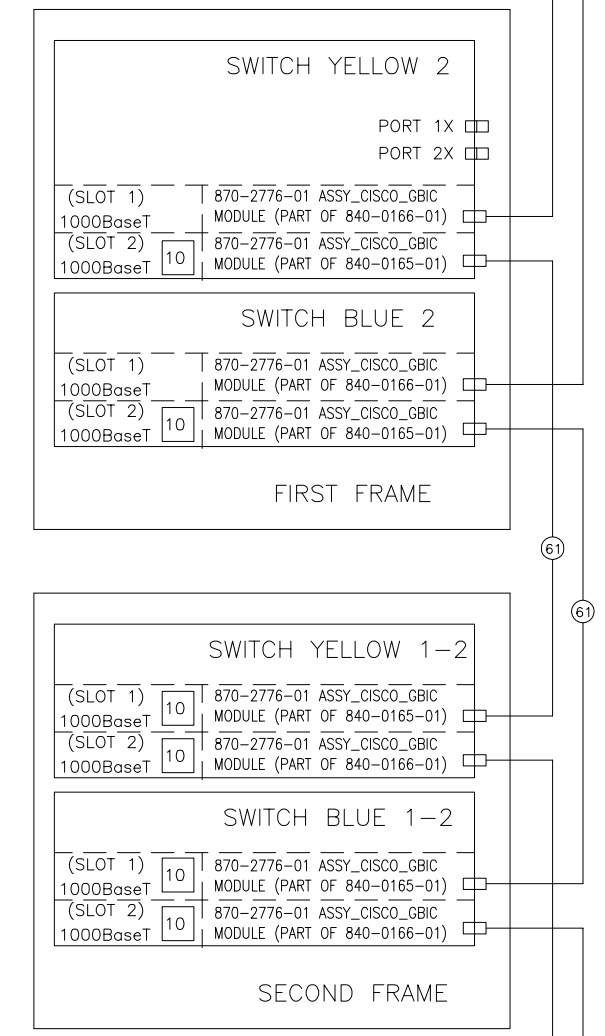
SWITCH YELLOW 2

PORT 1X
PORT 2X

(SLOT 1) 1000BaseT | 870-2776-01 ASSY_CISCO_GBIC MODULE (PART OF 840-0166-01)
(SLOT 2) 1000BaseT 10 | 870-2776-01 ASSY_CISCO_GBIC MODULE (PART OF 840-0165-01)

SWITCH BLUE 2

(SLOT 1) 1000BaseT | 870-2776-01 ASSY_CISCO_GBIC MODULE (PART OF 840-0166-01)
(SLOT 2) 1000BaseT 10 | 870-2776-01 ASSY_CISCO_GBIC MODULE (PART OF 840-0165-01)

FIRST FRAME

61

61

SWITCH YELLOW 1-2

(SLOT 1) 1000BaseT 10 | 870-2776-01 ASSY_CISCO_GBIC MODULE (PART OF 840-0165-01)
(SLOT 2) 1000BaseT 10 | 870-2776-01 ASSY_CISCO_GBIC MODULE (PART OF 840-0166-01)

SWITCH BLUE 1-2

(SLOT 1) 1000BaseT 10 | 870-2776-01 ASSY_CISCO_GBIC MODULE (PART OF 840-0165-01)
(SLOT 2) 1000BaseT 10 | 870-2776-01 ASSY_CISCO_GBIC MODULE (PART OF 840-0166-01)

SECOND FRAME